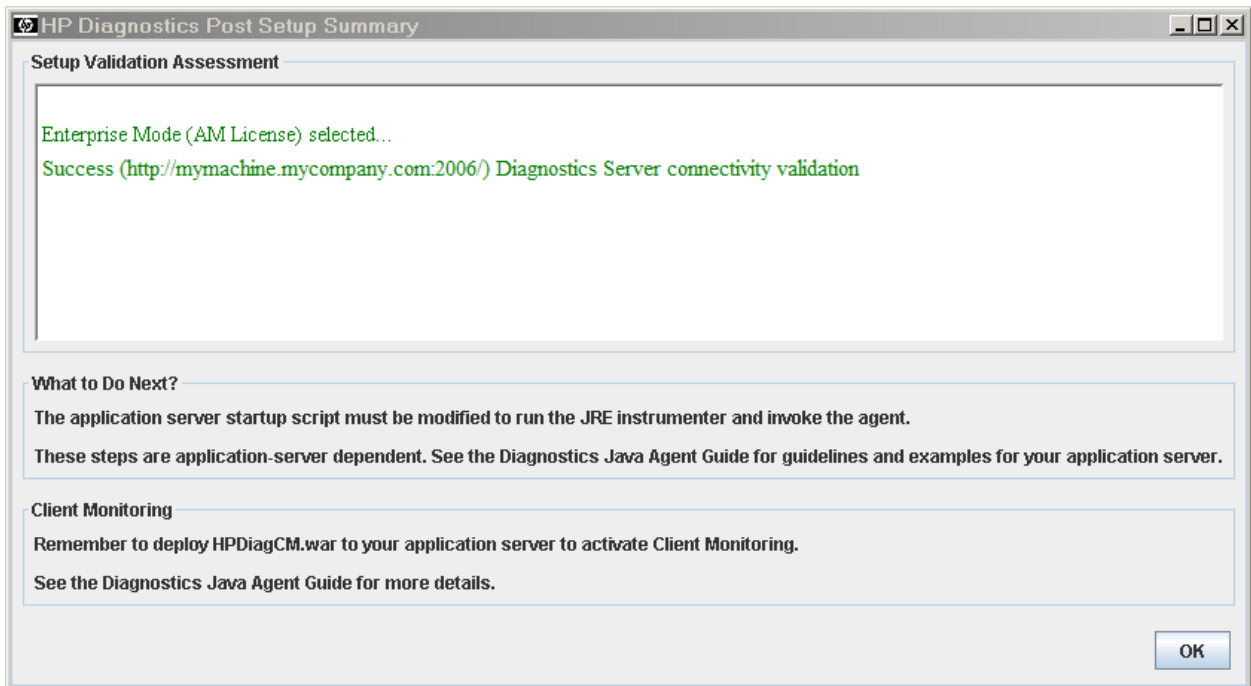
HP Diagnostics Post Setup Summary

Setup Validation Assessment

Enterprise Mode (AM License) selected...

Success (http://mymachine.mycompany.com:2006/) Diagnostics Server connectivity validation

What to Do Next?

The application server startup script must be modified to run the JRE instrumenter and invoke the agent.

These steps are application-server dependent. See the Diagnostics Java Agent Guide for guidelines and examples for your application server.

Client Monitoring

Remember to deploy HPDiagCM.war to your application server to activate Client Monitoring.

See the Diagnostics Java Agent Guide for more details.

OK